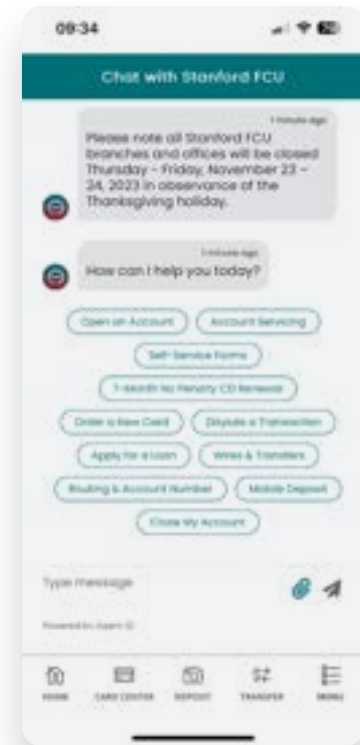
09:34

Chat with Stanford FCU

1 minute ago

Please note all Stanford FCU branches and offices will be closed Thursday – Friday, November 23 – 24, 2023 in observance of the Thanksgiving holiday.

1 minute ago

How can I help you today?

Open an Account

Account Servicing

Self-Service Forms

7-Month No Penalty CD Renewal

Order a New Card

Dispute a Transaction

Apply for a Loan

Wires & Transfers

Routing & Account Number

Mobile Deposit

Close My Account

Type message

Powered by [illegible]

HOME

CARD CENTER

DEPOSIT

TRANSFER

MENU